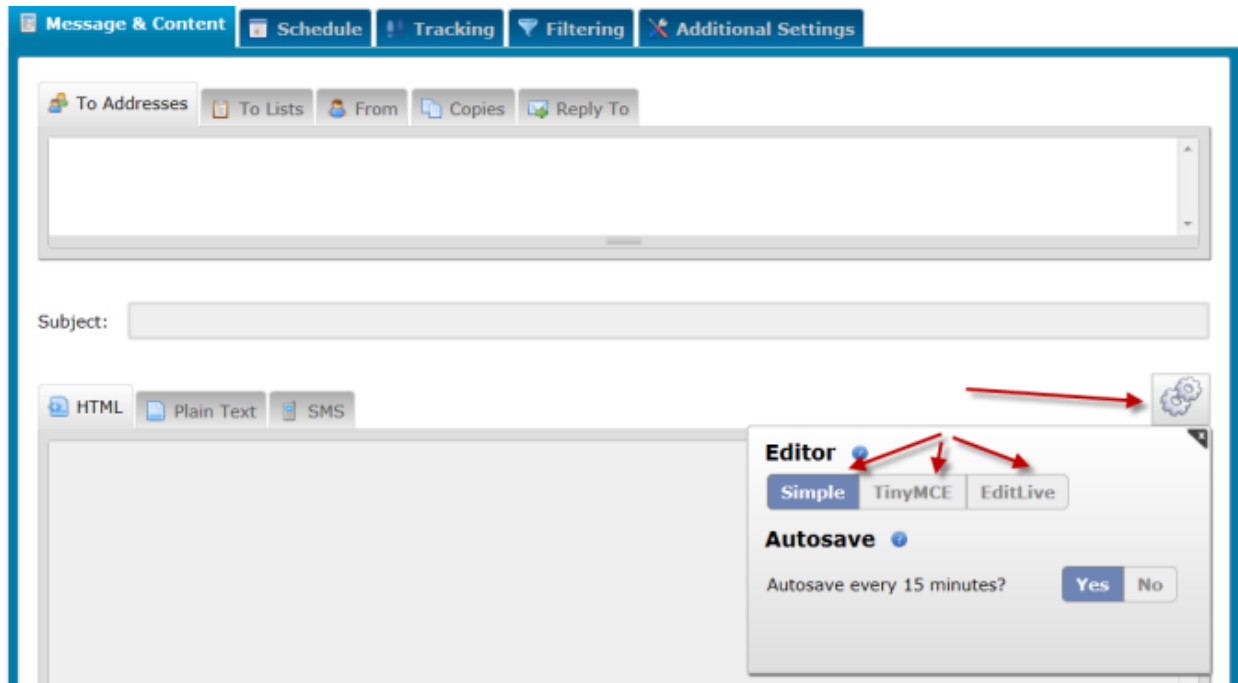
Message & Content | Schedule | Tracking | Filtering | Additional Settings

To Addresses | To Lists | From | Copies | Reply To

Subject:

HTML | Plain Text | SMS

Editor

Simple | TinyMCE | EditLive

Autosave

Autosave every 15 minutes?

Yes | No